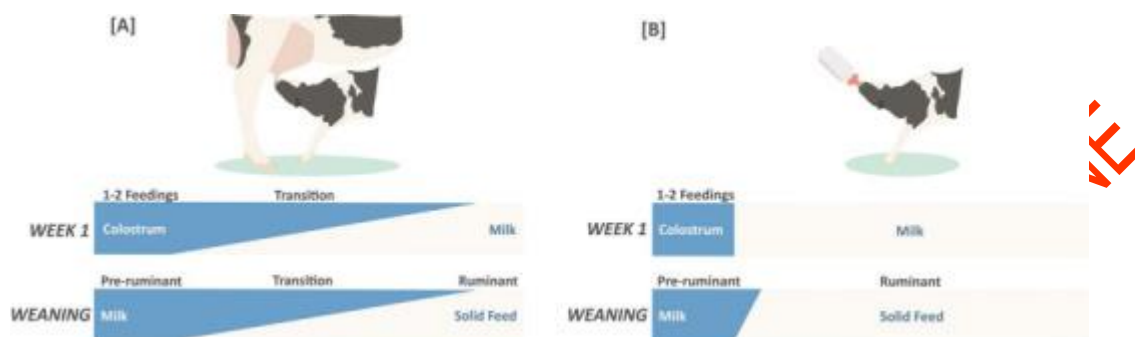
[A]

1-2 Feedings Transition

WEEK 1 Colostrum Milk

Pre-ruminant Transition Ruminant

WEANING Milk Solid Feed

[B]

1-2 Feedings

WEEK 1 Colostrum Milk

Pre-ruminant Ruminant

WEANING Milk Solid Feed